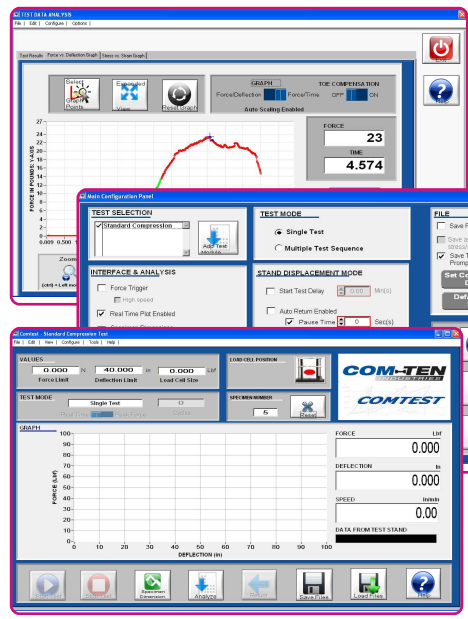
TEST DATA ANALYSIS
File | Edit | Configure | Options |

Test Results | Force vs. Deflection Graph | Stress vs. Strain Graph |

Select Graph Points
Expanded View
Reset Graph

GRAPH
Force/Deflection
Force/Time
Auto Scaling Enabled

TOE COMPENSATION
OFF
ON

Exit

Help

FORCE
23
TIME
4.574

FORCE IN POUNDS Y-AXIS
24
22
20
18
16
14
12
10
8
6
4
2
0
-2
0.009 0.10

Zoom
(ctrl) + Left mo

Main Configuration Panel

TEST SELECTION
Standard Compression
Add Test Method

TEST MODE
Single Test
Multiple Test Sequence

FILE
Save F
Save a stress/
Save T Promp
Set Co D
Def

INTERFACE & ANALYSIS
Force Trigger
High speed
Real Time Plot Enabled

STAND DISPLACEMENT MODE
Start Test Delay
0
Min(s)
Auto Return Enabled
Pause Time
0
Sec(s)

Comtest - Standard Compression Test
File | Edit | View | Configure | Tools | Help |

VALUES
0.000
in
Force Limit
0.000
in
Deflection Limit
0.000
Lbf
Load Cell Size

LOAD CELL POSITION

COM-TEN INDUSTRIES
COMTEST

TEST MODE
Single Test
0
Real Time
Peak Force
Cycles

SPECIMEN NUMBER
5
Reset

GRAPH
FORCE (Lbf)
100
90
80
70
60
50
40
30
20
10
0
0 10 20 30 40 50 60 70 80 90 100
DEFLECTION (in)

FORCE
Lbf
0.000
DEFLECTION
In
0.000
SPEED
In/min
0.00
DATA FROM TEST STAND

Start Test
Stop Test
Specimen Dimension
Analyze
Return
Save Files
Load Files
Help